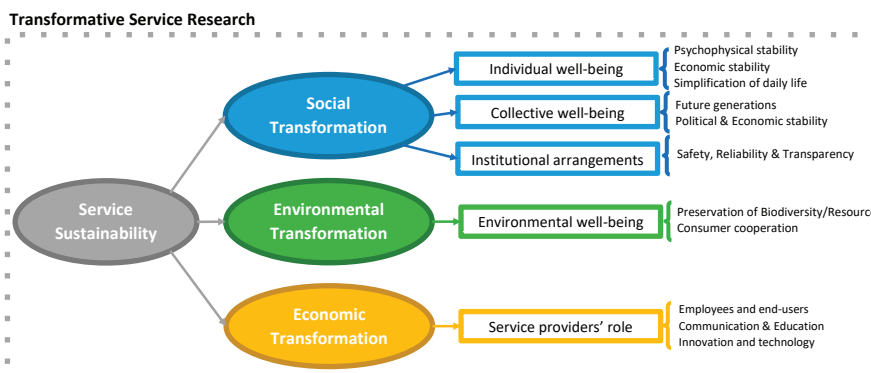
Transformative Service Research

Service Sustainability

Social Transformation

Individual well-being

Psychophysical stability
Economic stability
Simplification of daily life

Collective well-being

Future generations
Political & Economic stability

Institutional arrangements

Safety, Reliability & Transparency

Environmental Transformation

Environmental well-being

Preservation of Biodiversity/Resourc
Consumer cooperation

Economic Transformation

Service providers' role

Employees and end-users
Communication & Education
Innovation and technology